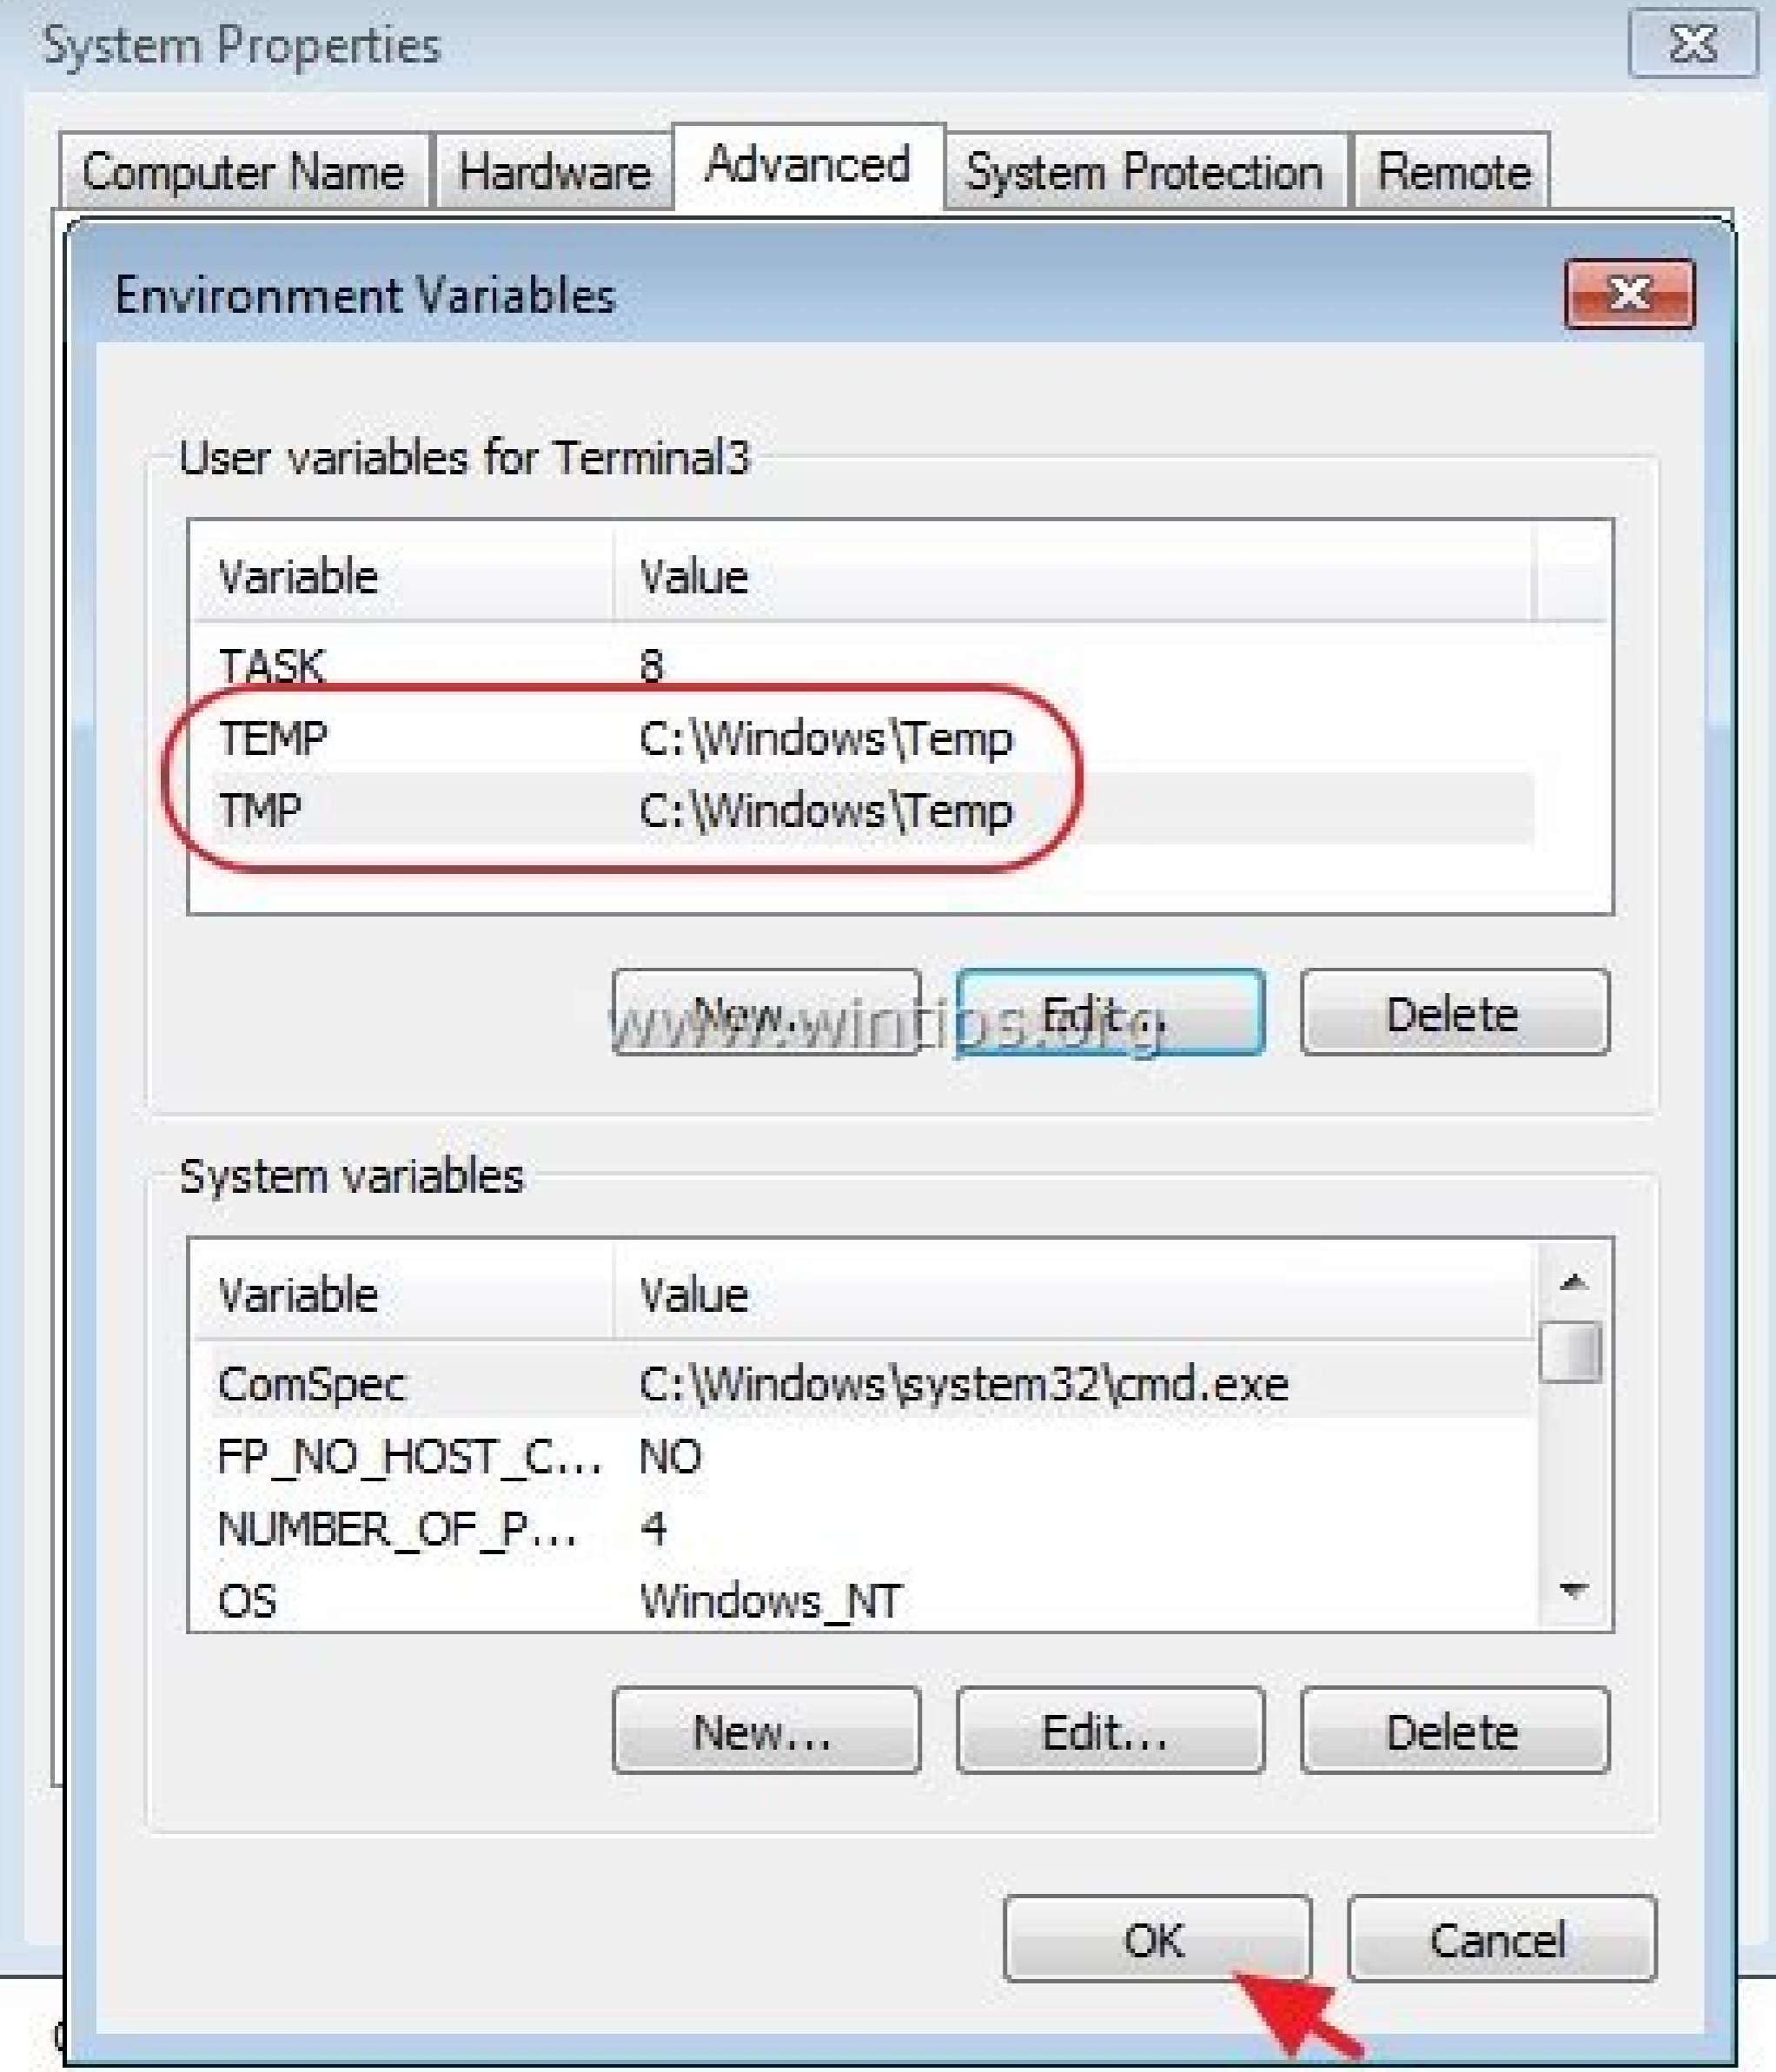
System Properties

Computer Name | Hardware | Advanced | System Protection | Remote

Environment Variables

User variables for Terminal3

| Variable | Value |
|---|---|
| TASK | 8 |
| TEMP | C:\Windows\Temp |
| TMP | C:\Windows\Temp |

New... Edit... Delete

www.wintips.org

System variables

| Variable | Value |
|---|---|
| ComSpec | C:\Windows\system32\cmd.exe |
| FP_NO_HOST_C... | NO |
| NUMBER_OF_P... | 4 |
| OS | Windows_NT |

New... Edit... Delete

OK Cancel